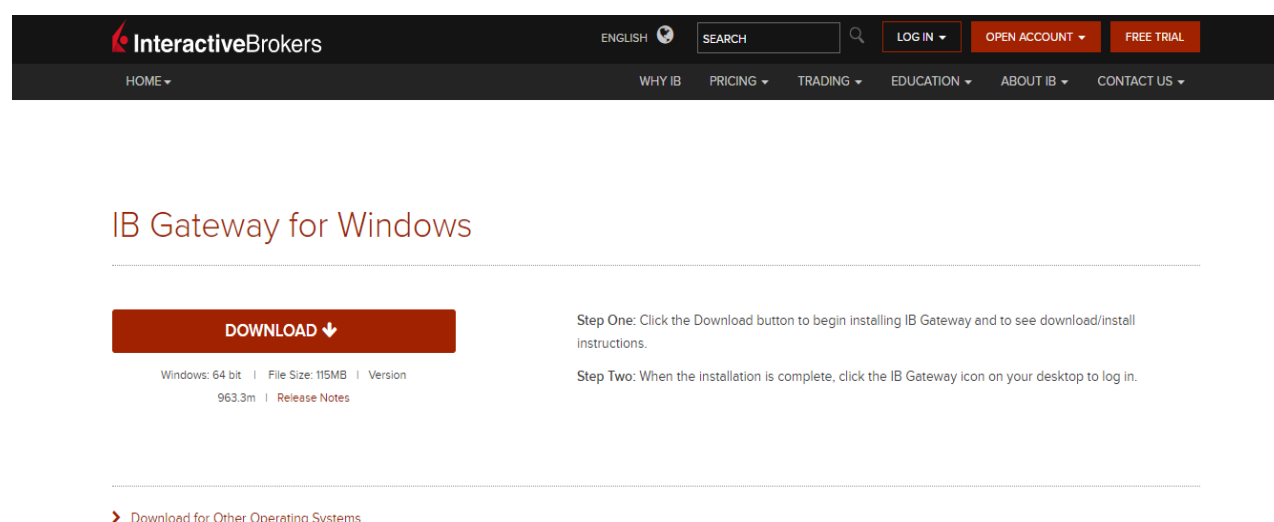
InteractiveBrokers

ENGLISH SEARCH LOG IN OPEN ACCOUNT FREE TRIAL

HOME WHY IB PRICING TRADING EDUCATION ABOUT IB CONTACT US

IB Gateway for Windows

DOWNLOAD

Windows: 64 bit | File Size: 115MB | Version 963.3m | Release Notes

Step One: Click the Download button to begin installing IB Gateway and to see download/install instructions.

Step Two: When the installation is complete, click the IB Gateway icon on your desktop to log in.

Download for Other Operating Systems